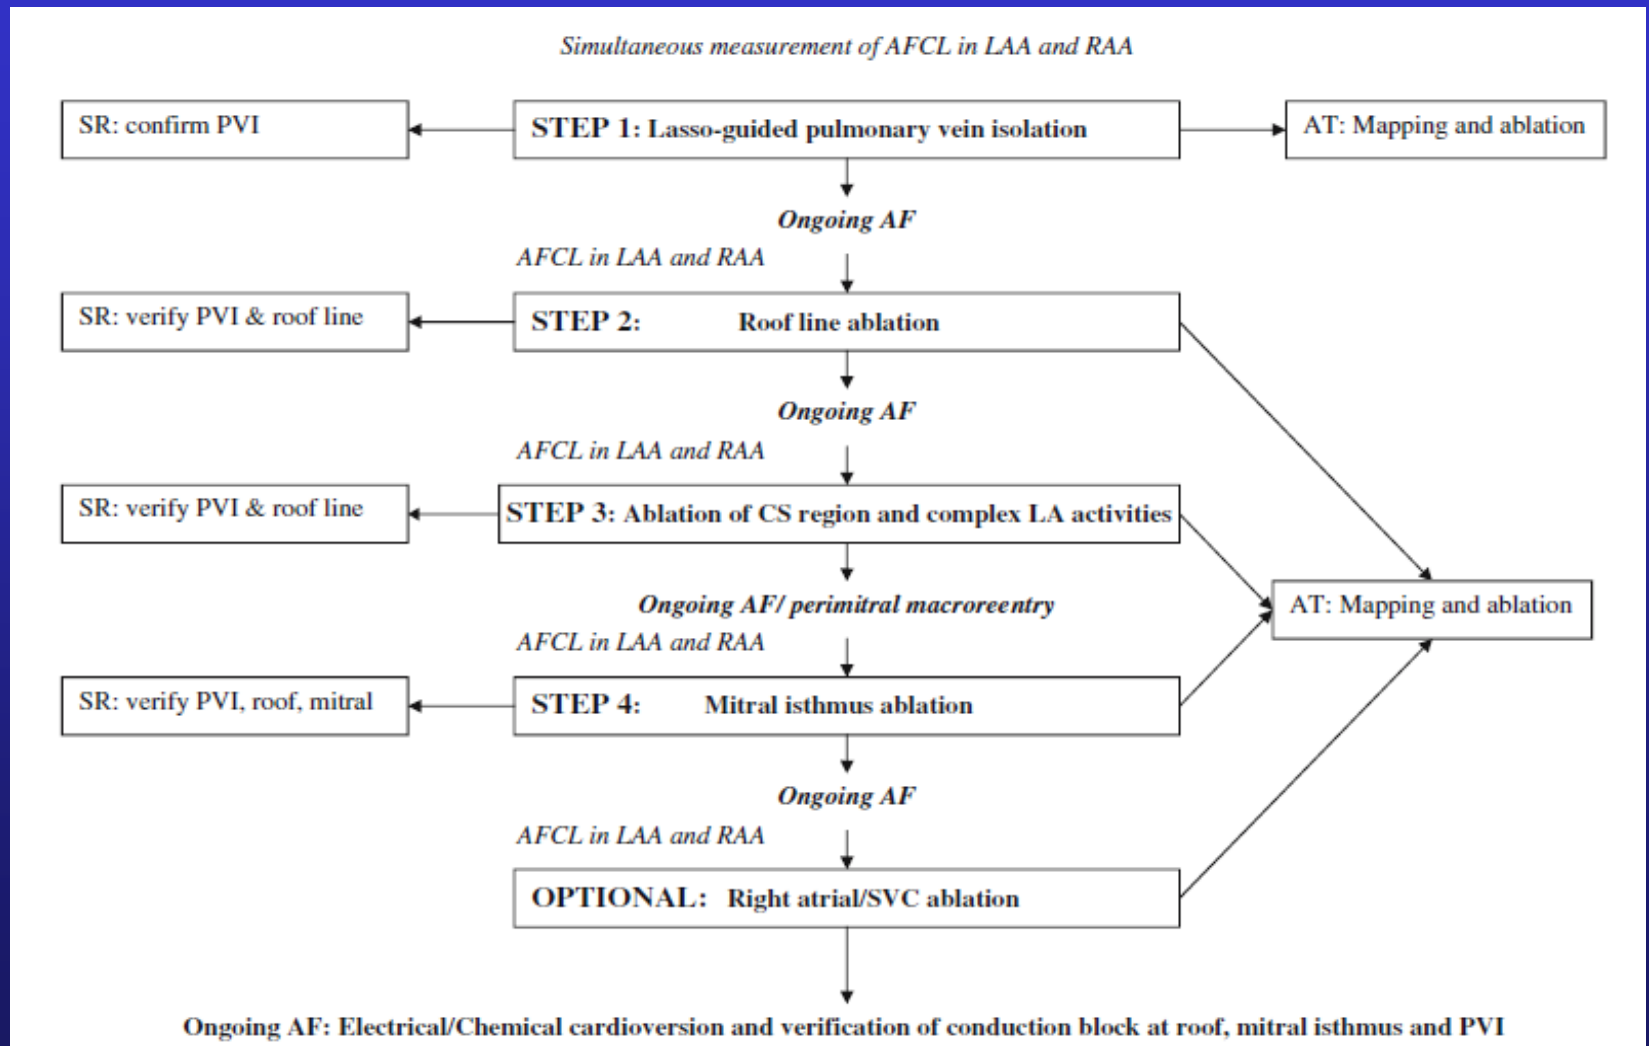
Simultaneous measurement of AFCL in LAA and RAA

SR: confirm PVI

STEP 1: Lasso-guided pulmonary vein isolation

AT: Mapping and ablation

Ongoing AF

AFCL in LAA and RAA

SR: verify PVI & roof line

STEP 2: Roof line ablation

Ongoing AF

AFCL in LAA and RAA

SR: verify PVI & roof line

STEP 3: Ablation of CS region and complex LA activities

AT: Mapping and ablation

Ongoing AF/ perimitral macroreentry

AFCL in LAA and RAA

SR: verify PVI, roof, mitral

STEP 4: Mitral isthmus ablation

Ongoing AF

AFCL in LAA and RAA

OPTIONAL: Right atrial/SVC ablation

Ongoing AF: Electrical/Chemical cardioversion and verification of conduction block at roof, mitral isthmus and PVI